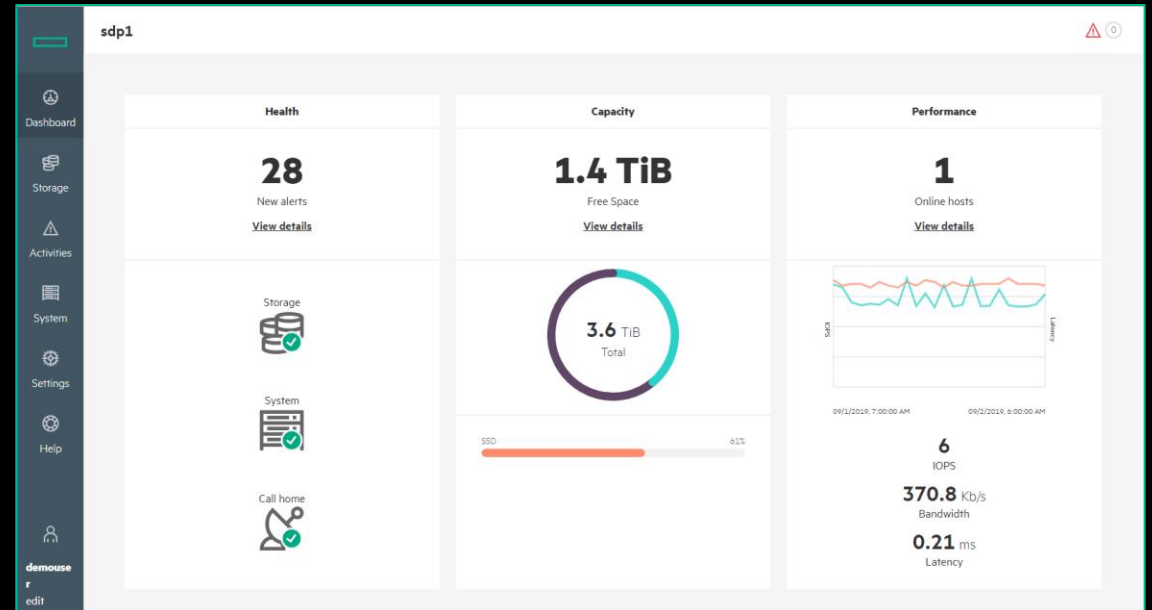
Dashboard
Storage
Activities
System
Settings
Help
demouser
edit

sdp1

0

Health

28
New alerts
View details

Storage

System

Call home

Capacity

1.4 TiB
Free Space
View details

3.6 TiB
Total

SSD 61%

Performance

1
Online hosts
View details

IOPS
Latency

09/1/2019, 7:00:00 AM
09/2/2019, 6:00:00 AM

6
IOPS

370.8 Kb/s
Bandwidth

0.21 ms
Latency